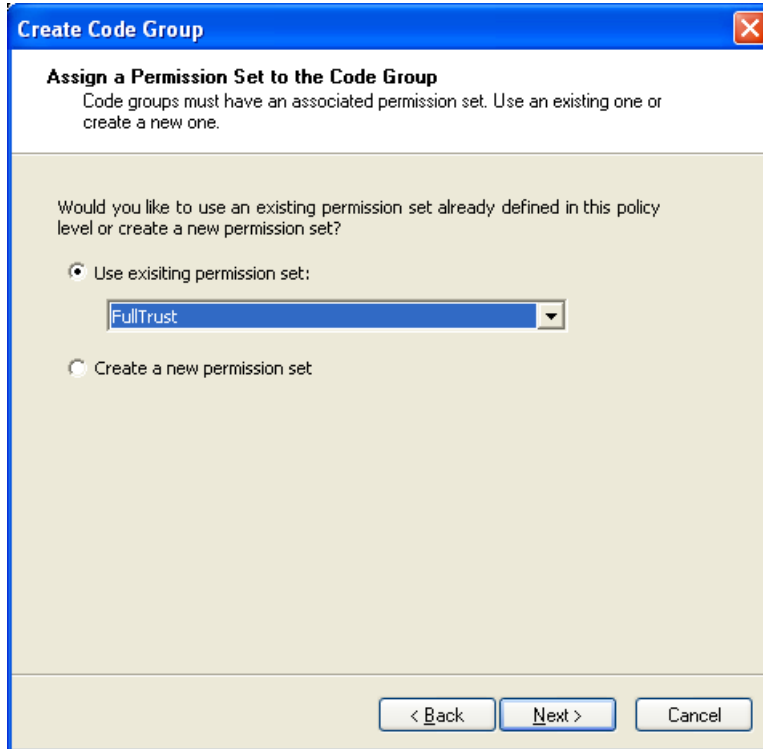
Create Code Group

Assign a Permission Set to the Code Group
Code groups must have an associated permission set. Use an existing one or create a new one.

Would you like to use an existing permission set already defined in this policy level or create a new permission set?

Use exisiting permission set:

FullTrust

Create a new permission set

< Back
Next >
Cancel